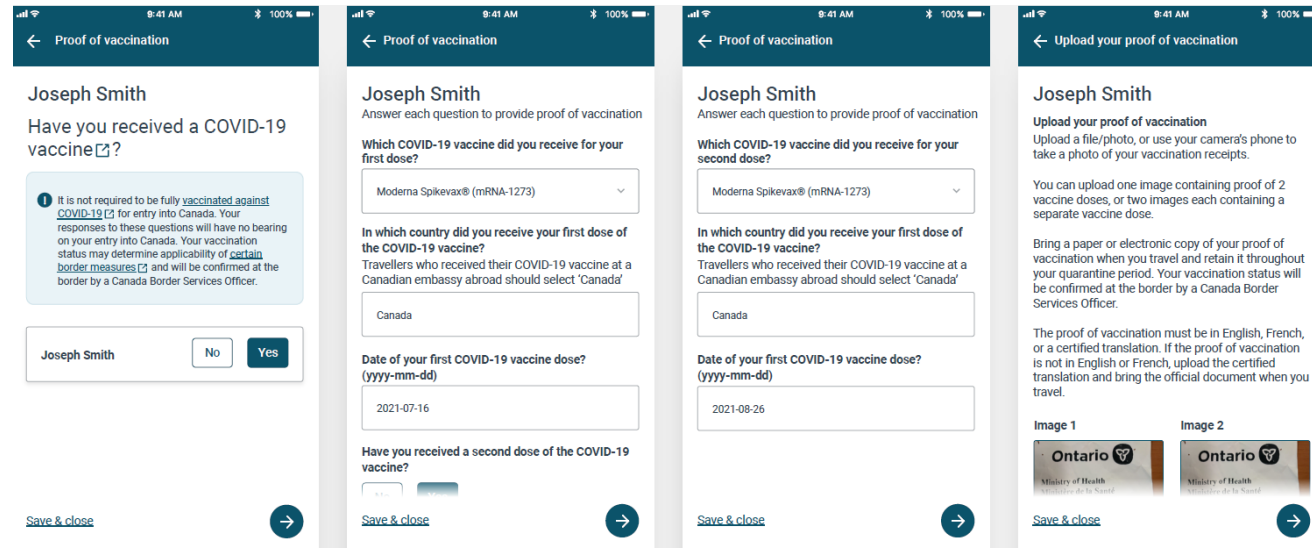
9:41 AM 100%
← Proof of vaccination

Joseph Smith
Have you received a COVID-19 vaccine?

It is not required to be fully vaccinated against COVID-19 for entry into Canada. Your responses to these questions will have no bearing on your entry into Canada. Your vaccination status may determine applicability of certain border measures and will be confirmed at the border by a Canada Border Services Officer.

Joseph Smith No Yes

Save & close

9:41 AM 100%
← Proof of vaccination

Joseph Smith
Answer each question to provide proof of vaccination

Which COVID-19 vaccine did you receive for your first dose?
Moderna Spikevax® (mRNA-1273)

In which country did you receive your first dose of the COVID-19 vaccine?
Travellers who received their COVID-19 vaccine at a Canadian embassy abroad should select 'Canada'
Canada

Date of your first COVID-19 vaccine dose? (yyyy-mm-dd)
2021-07-16

Have you received a second dose of the COVID-19 vaccine?
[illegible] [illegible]

Save & close

9:41 AM 100%
← Proof of vaccination

Joseph Smith
Answer each question to provide proof of vaccination

Which COVID-19 vaccine did you receive for your second dose?
Moderna Spikevax® (mRNA-1273)

In which country did you receive your first dose of the COVID-19 vaccine?
Travellers who received their COVID-19 vaccine at a Canadian embassy abroad should select 'Canada'
Canada

Date of your first COVID-19 vaccine dose? (yyyy-mm-dd)
2021-08-26

Save & close

9:41 AM 100%
← Upload your proof of vaccination

Joseph Smith
Upload your proof of vaccination
Upload a file/photo, or use your camera's phone to take a photo of your vaccination receipts.

You can upload one image containing proof of 2 vaccine doses, or two images each containing a separate vaccine dose.

Bring a paper or electronic copy of your proof of vaccination when you travel and retain it throughout your quarantine period. Your vaccination status will be confirmed at the border by a Canada Border Services Officer.

The proof of vaccination must be in English, French, or a certified translation. If the proof of vaccination is not in English or French, upload the certified translation and bring the official document when you travel.

Image 1
Ontario
Ministry of Health
Ministère de la Santé

Image 2
Ontario
Ministry of Health
Ministère de la Santé

Save & close